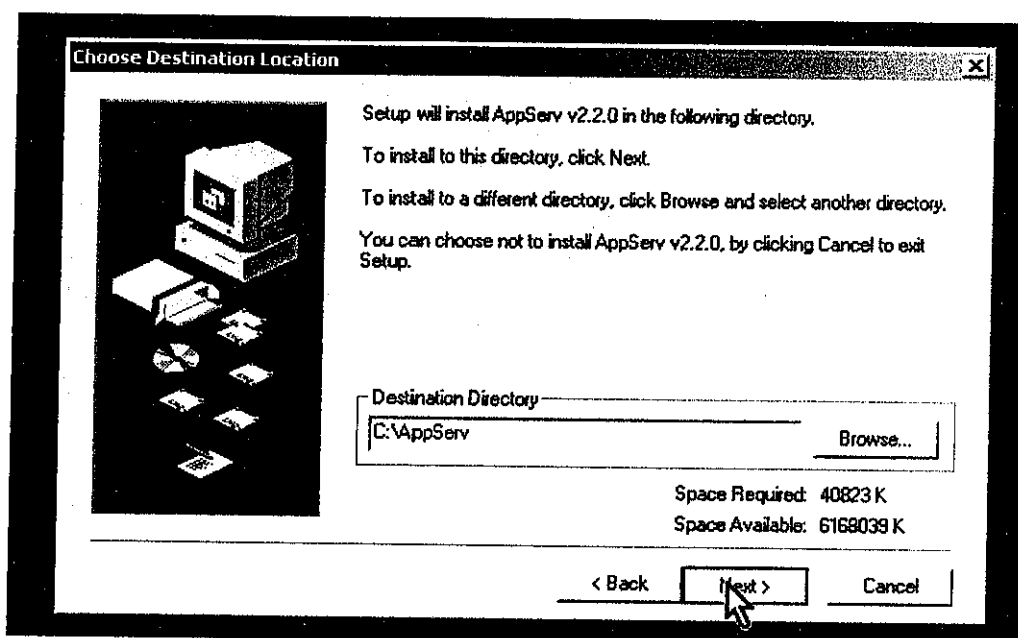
Choose Destination Location

Setup will install AppServ v2.2.0 in the following directory.

To install to this directory, click Next.

To install to a different directory, click Browse and select another directory.

You can choose not to install AppServ v2.2.0, by clicking Cancel to exit Setup.

Destination Directory

C:\AppServ

Browse...

Space Required: 40823 K

Space Available: 6168039 K

< Back

Next >

Cancel